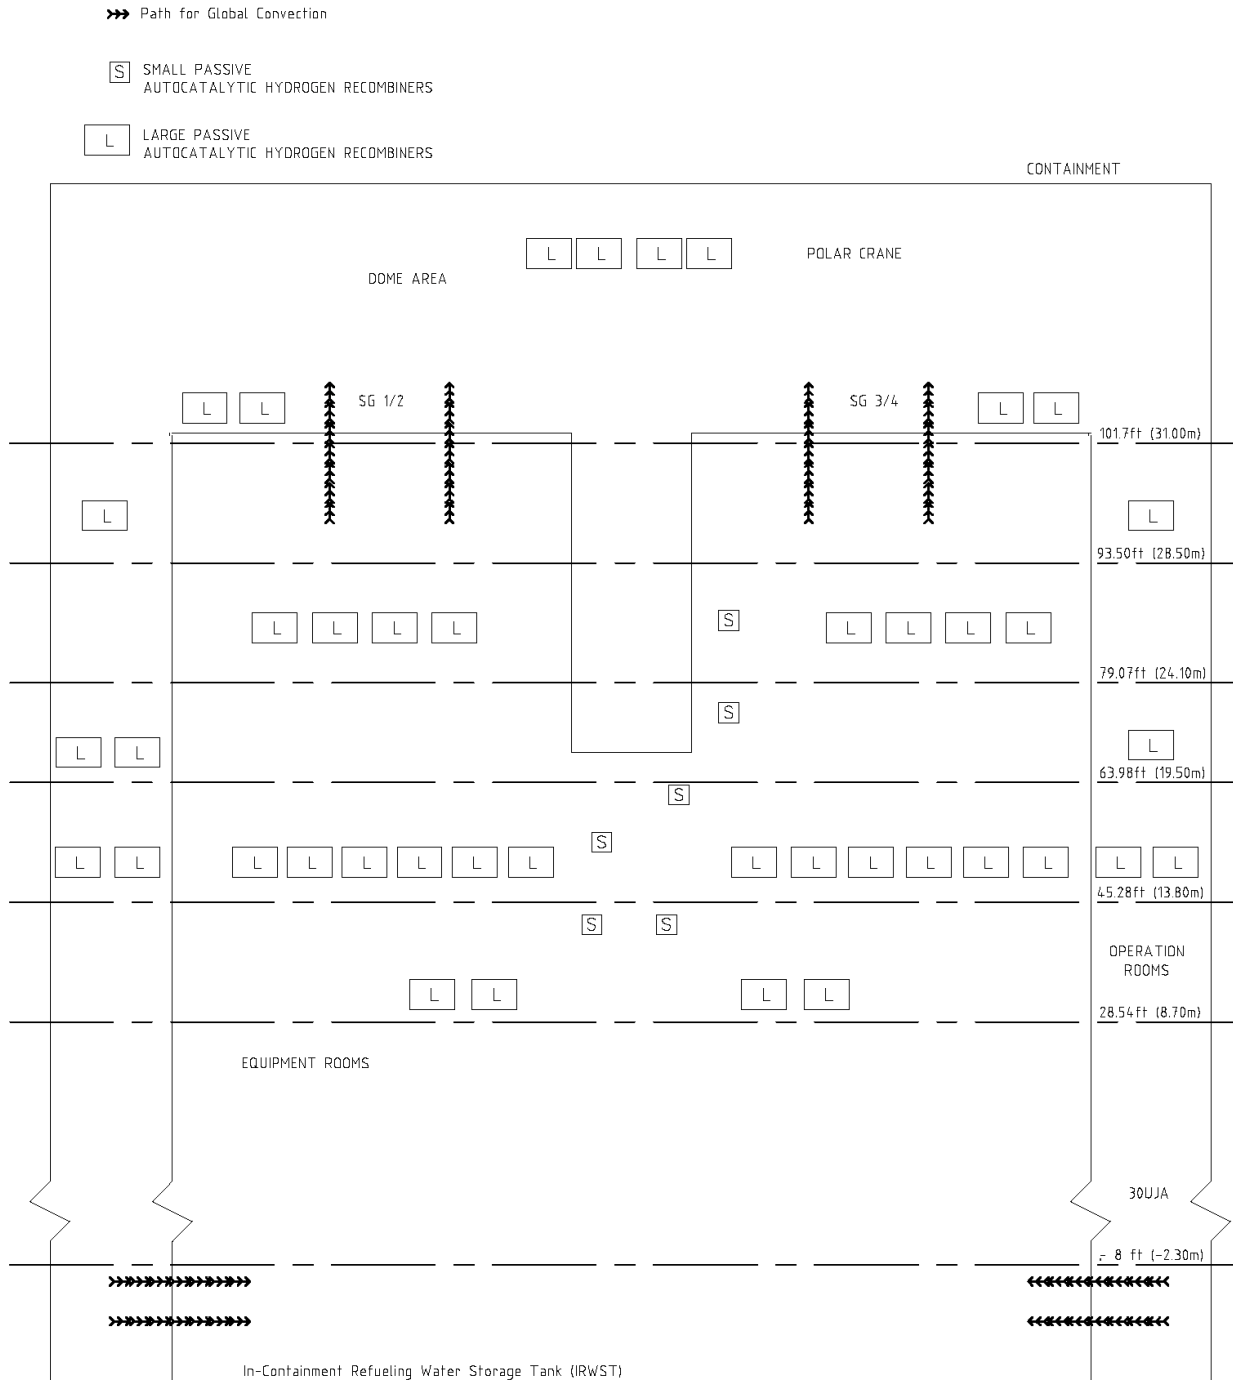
Path for Global Convection

S SMALL PASSIVE AUTOCATALYTIC HYDROGEN RECOMBINERS

L LARGE PASSIVE AUTOCATALYTIC HYDROGEN RECOMBINERS

CONTAINMENT

L L L L

POLAR CRANE

DOME AREA

L L SG 1/2 SG 3/4 L L

101.7ft (31.00m)

L L

93.50ft (28.50m)

L L L L S L L L L

79.07ft (24.10m)

S

L L L

63.98ft (19.50m)

S

S

L L L L L L L L L L L L L L L L

45.28ft (13.80m)

S S

OPERATION ROOMS

L L L L

28.54ft (8.70m)

EQUIPMENT ROOMS

30UJA

- 8 ft (-2.30m)

In-Containment Refueling Water Storage Tank (IRWST)